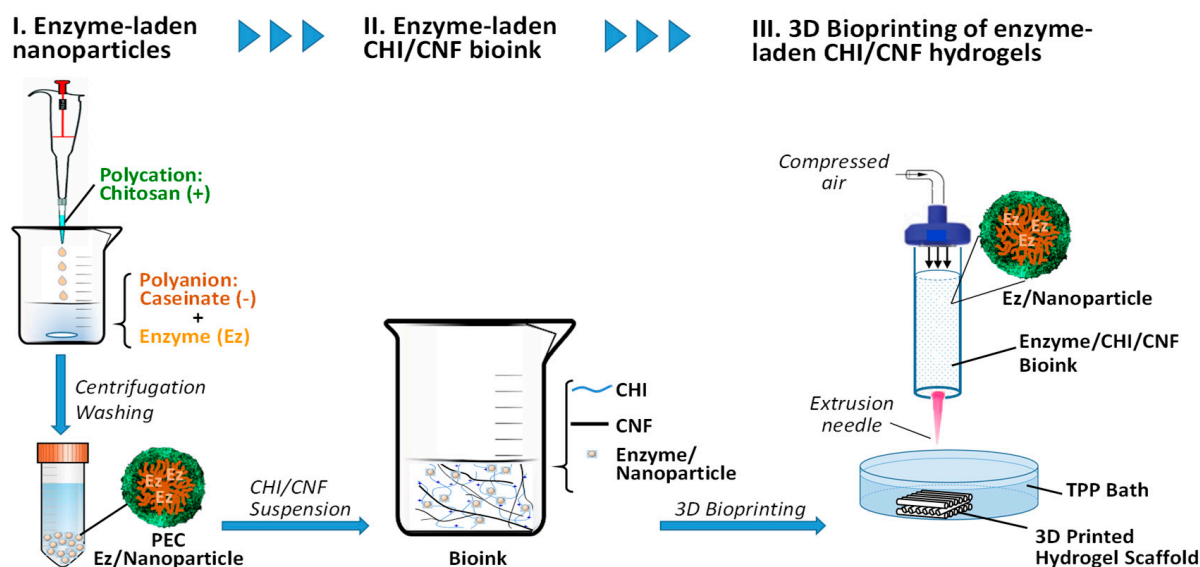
I. Enzyme-laden nanoparticles

II. Enzyme-laden CHI/CNF bioink

III. 3D Bioprinting of enzyme-laden CHI/CNF hydrogels

Polycation: Chitosan (+)

Polyanion: Caseinate (-)
+
Enzyme (Ez)

Centrifugation
Washing

Ez
Ez
Ez

PEC
Ez/Nanoparticle

CHI/CNF
Suspension

CHI
CNF
Enzyme/
Nanoparticle

Bioink

3D Bioprinting

Compressed air

Ez
Ez
Ez

Ez/Nanoparticle

Enzyme/CHI/CNF
Bioink

Extrusion
needle

TPP Bath

3D Printed
Hydrogel Scaffold